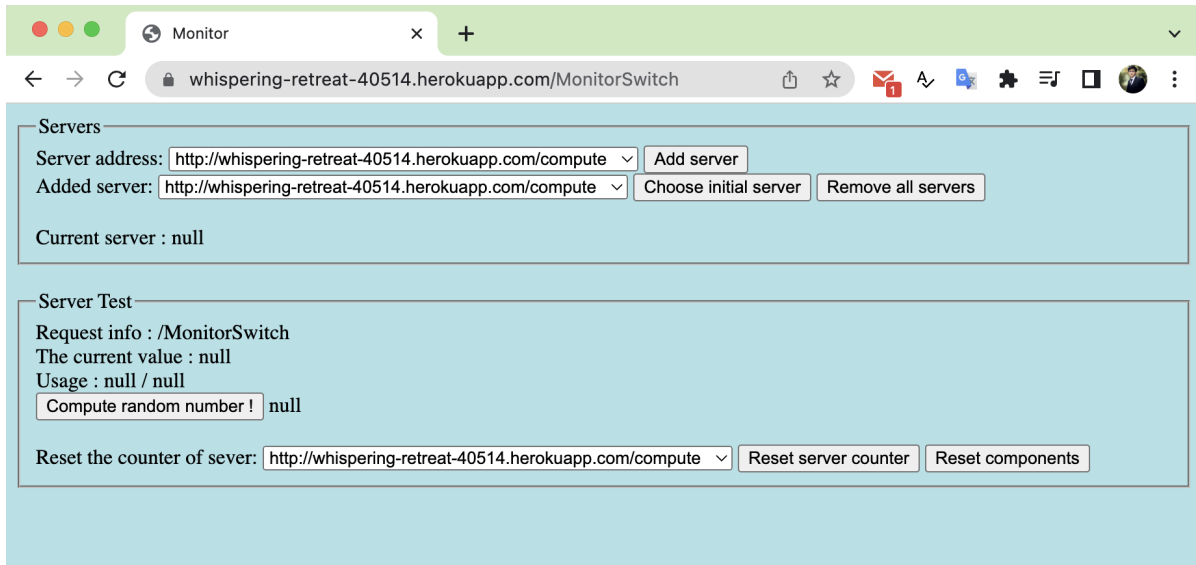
Monitor

whispering-retreat-40514.herokuapp.com/MonitorSwitch

1

Servers

Server address: http://whispering-retreat-40514.herokuapp.com/compute Add server

Added server: http://whispering-retreat-40514.herokuapp.com/compute Choose initial server Remove all servers

Current server : null

Server Test

Request info : /MonitorSwitch

The current value : null

Usage : null / null

Compute random number ! null

Reset the counter of sever: http://whispering-retreat-40514.herokuapp.com/compute Reset server counter Reset components